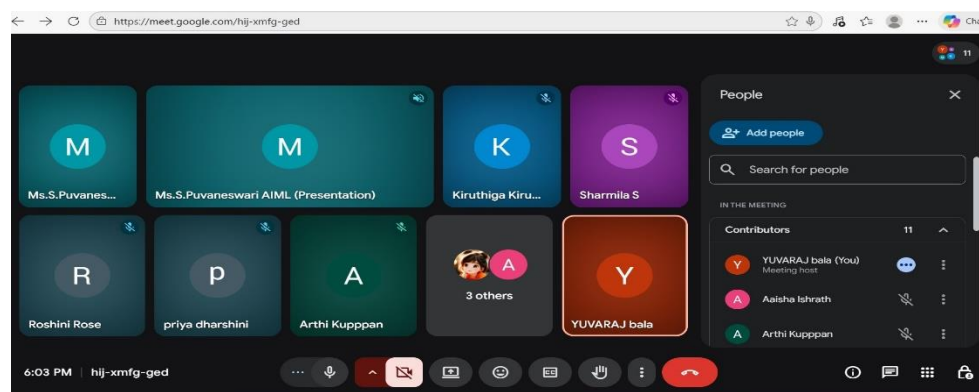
https://meet.google.com/hij-xmfg-ged

11

M
Ms.S.Puvanes...

M
Ms.S.Puvaneswari AIML (Presentation)

K
Kiruthiga Kiru...

S
Sharmila S

R
Roshini Rose

p
priya dharshini

A
Arthi Kuppan

A
3 others

Y
YUVARAJ bala

People

Add people

Search for people

IN THE MEETING

Contributors 11

Y YUVARAJ bala (You)
Meeting host

A Aaisha Ishrath

A Arthi Kupppan

6:03 PM | hij-xmfg-ged